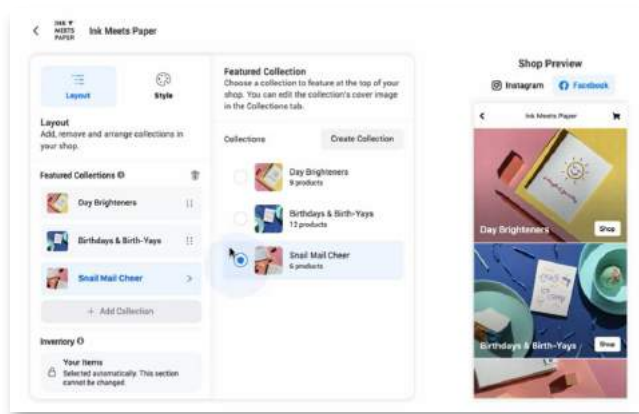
INK ♥ MEETS PAPER Ink Meets Paper

Layout

Style

Layout
Add, remove and arrange collections in your shop.

Featured Collections

Day Brighteners

Birthdays & Birth-Yays

Snail Mail Cheer

+ Add Collection

Inventory

Your Items
Selected automatically. This section cannot be changed.

Featured Collection
Choose a collection to feature at the top of your shop. You can edit the collection's cover image in the Collections tab.

Collections

Create Collection

Day Brighteners
9 products

Birthdays & Birth-Yays
12 products

Snail Mail Cheer
6 products

Shop Preview

Instagram

Facebook

Ink Meets Paper

Day Brighteners

Shop

Birthdays & Birth-Yays

Shop